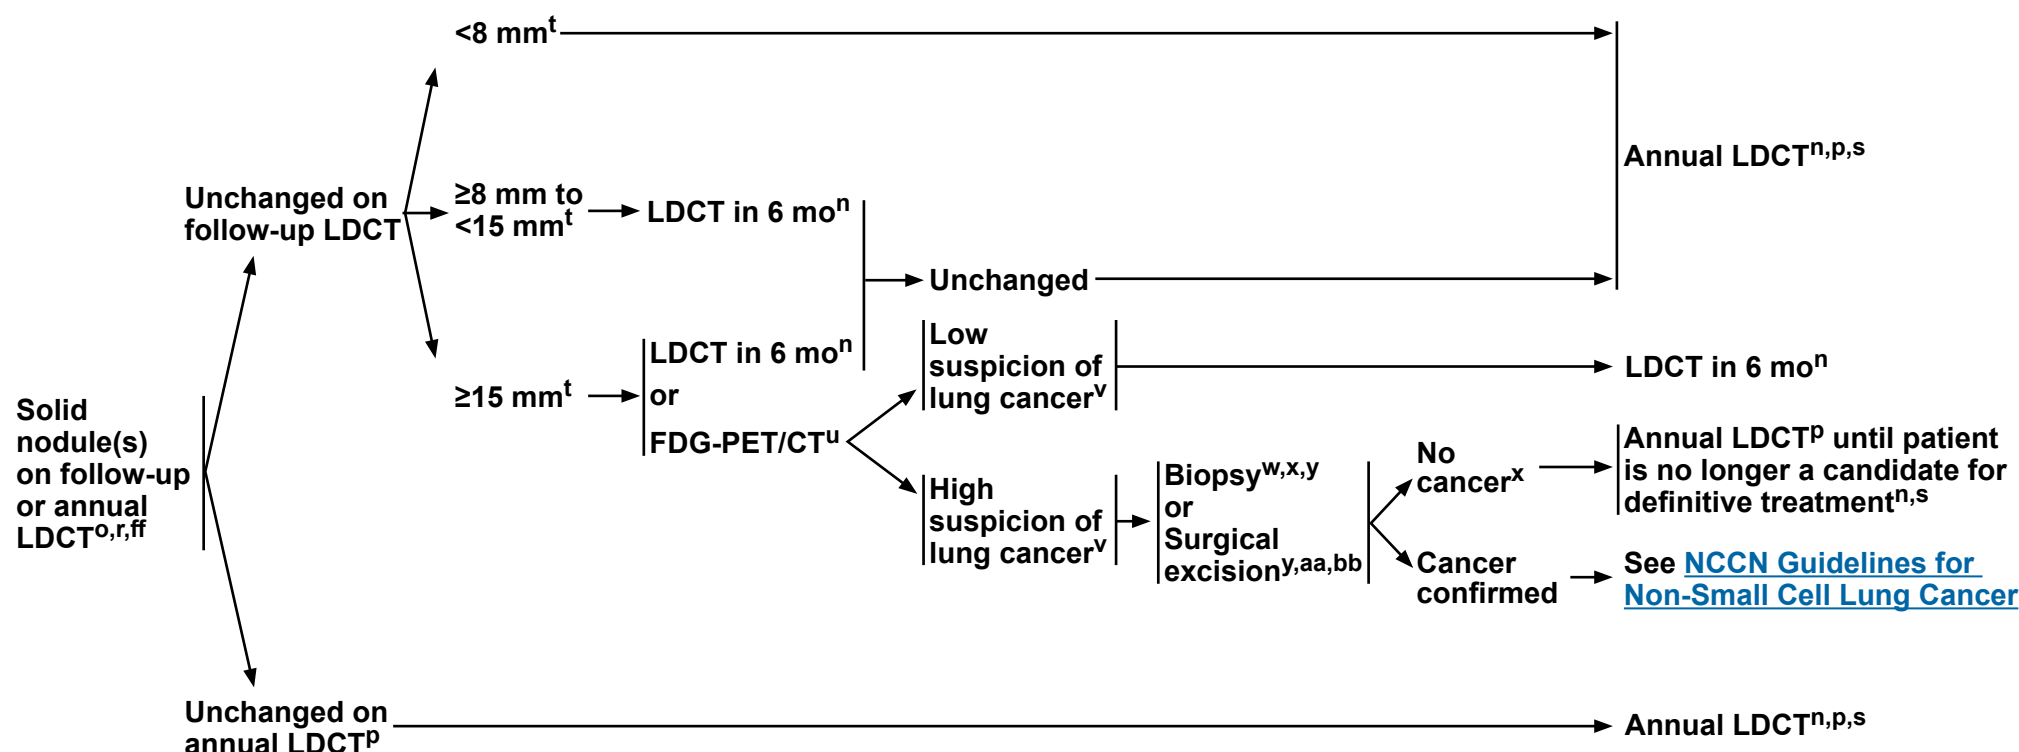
Solid nodule(s) on follow-up or annual LDCT$^{o,r,ff}$

Unchanged on follow-up LDCT

<8 mm$^{t}$

Annual LDCT$^{n,p,s}$

≥8 mm to <15 mm$^{t}$

LDCT in 6 mo$^{n}$

Unchanged

≥15 mm$^{t}$

LDCT in 6 mo$^{n}$ or FDG-PET/CT$^{u}$

Low suspicion of lung cancer$^{v}$

LDCT in 6 mo$^{n}$

High suspicion of lung cancer$^{v}$

Biopsy$^{w,x,y}$ or Surgical excision$^{y,aa,bb}$

No cancer$^{x}$

Annual LDCT$^{p}$ until patient is no longer a candidate for definitive treatment$^{n,s}$

Cancer confirmed

See NCCN Guidelines for Non-Small Cell Lung Cancer

Unchanged on annual LDCT$^{p}$

Annual LDCT$^{n,p,s}$